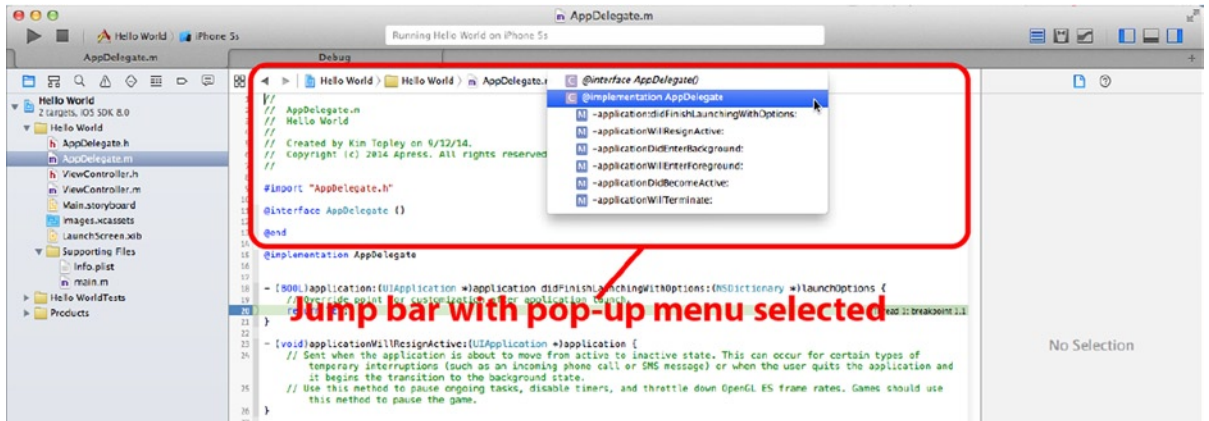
AppDelegate.m

Hello World 〉 iPhone 5s

Running Hello World on iPhone 5s

AppDelegate.m

Debug

Hello World
2 targets, iOS SDK 8.0

Hello World

AppDelegate.h

AppDelegate.m

ViewController.h

ViewController.m

Main.storyboard

Images.xcassets

LaunchScreen.xib

Supporting Files

Info.plist

main.m

Hello WorldTests

Products

Hello World 〉 Hello World 〉 AppDelegate.m

@interface AppDelegate()

@implementation AppDelegate

-application:didFinishLaunchingWithOptions:

-applicationWillResignActive:

-applicationDidEnterBackground:

-applicationWillEnterForeground:

-applicationDidBecomeActive:

-applicationWillTerminate:

//
// AppDelegate.m
// Hello World
//
// Created by Kim Topley on 9/12/14.
// Copyright (c) 2014 Apress. All rights reserved
//

#import "AppDelegate.h"

@interface AppDelegate ()

@end

@implementation AppDelegate

- (BOOL)application:(UIApplication *)application didFinishLaunchingWithOptions:(NSDictionary *)launchOptions {
// Override point for customization after application launch.

read 1: breakpoint 1.1

}

Jump bar with pop-up menu selected

- (void)applicationWillResignActive:(UIApplication *)application {
// Sent when the application is about to move from active to inactive state. This can occur for certain types of temporary interruptions (such as an incoming phone call or SMS message) or when the user quits the application and it begins the transition to the background state.
// Use this method to pause ongoing tasks, disable timers, and throttle down OpenGL ES frame rates. Games should use this method to pause the game.
}

No Selection